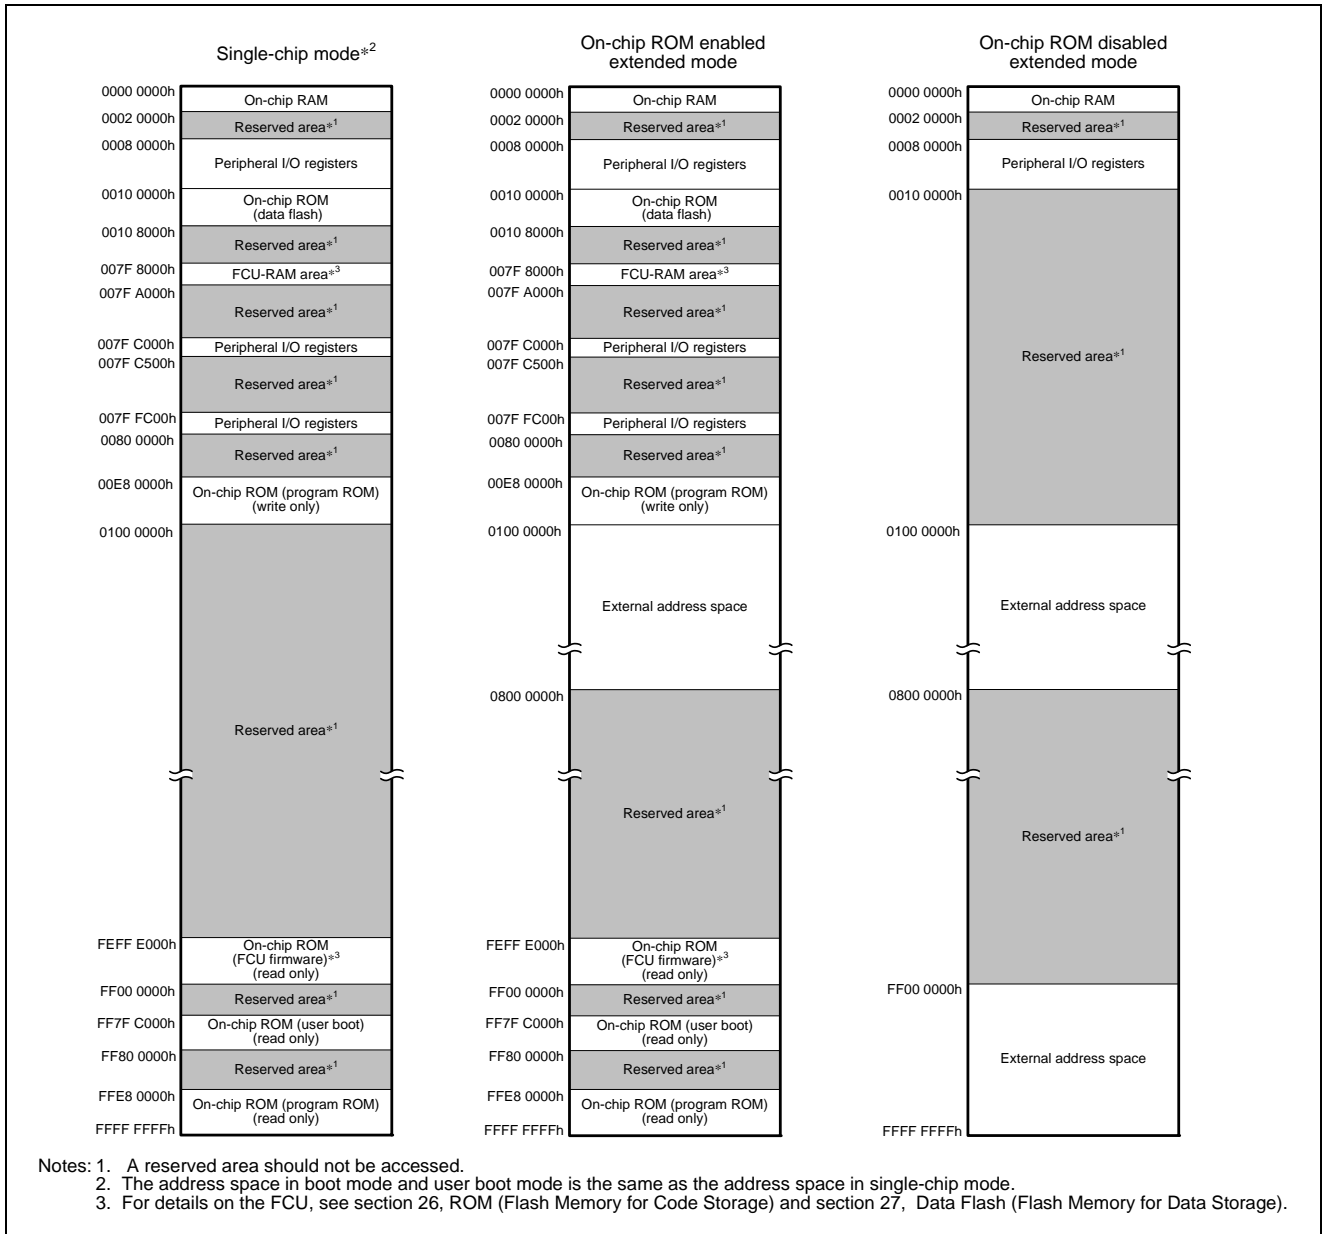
Single-chip mode$*^2$

0000 0000h
On-chip RAM
0002 0000h
Reserved area$*^1$
0008 0000h
Peripheral I/O registers
0010 0000h
On-chip ROM (data flash)
0010 8000h
Reserved area$*^1$
007F 8000h
FCU-RAM area$*^3$
007F A000h
Reserved area$*^1$
007F C000h
Peripheral I/O registers
007F C500h
Reserved area$*^1$
007F FC00h
Peripheral I/O registers
0080 0000h
Reserved area$*^1$
00E8 0000h
On-chip ROM (program ROM) (write only)
0100 0000h
Reserved area$*^1$
FEFF E000h
On-chip ROM (FCU firmware)$*^3$ (read only)
FF00 0000h
Reserved area$*^1$
FF7F C000h
On-chip ROM (user boot) (read only)
FF80 0000h
Reserved area$*^1$
FFE8 0000h
On-chip ROM (program ROM) (read only)
FFFF FFFFh

On-chip ROM enabled extended mode

0000 0000h
On-chip RAM
0002 0000h
Reserved area$*^1$
0008 0000h
Peripheral I/O registers
0010 0000h
On-chip ROM (data flash)
0010 8000h
Reserved area$*^1$
007F 8000h
FCU-RAM area$*^3$
007F A000h
Reserved area$*^1$
007F C000h
Peripheral I/O registers
007F C500h
Reserved area$*^1$
007F FC00h
Peripheral I/O registers
0080 0000h
Reserved area$*^1$
00E8 0000h
On-chip ROM (program ROM) (write only)
0100 0000h
External address space
0800 0000h
Reserved area$*^1$
FEFF E000h
On-chip ROM (FCU firmware)$*^3$ (read only)
FF00 0000h
Reserved area$*^1$
FF7F C000h
On-chip ROM (user boot) (read only)
FF80 0000h
Reserved area$*^1$
FFE8 0000h
On-chip ROM (program ROM) (read only)
FFFF FFFFh

On-chip ROM disabled extended mode

0000 0000h
On-chip RAM
0002 0000h
Reserved area$*^1$
0008 0000h
Peripheral I/O registers
0010 0000h
Reserved area$*^1$
0100 0000h
External address space
0800 0000h
Reserved area$*^1$
FF00 0000h
External address space
FFFF FFFFh

Notes: 1. A reserved area should not be accessed.
2. The address space in boot mode and user boot mode is the same as the address space in single-chip mode.
3. For details on the FCU, see section 26, ROM (Flash Memory for Code Storage) and section 27, Data Flash (Flash Memory for Data Storage).